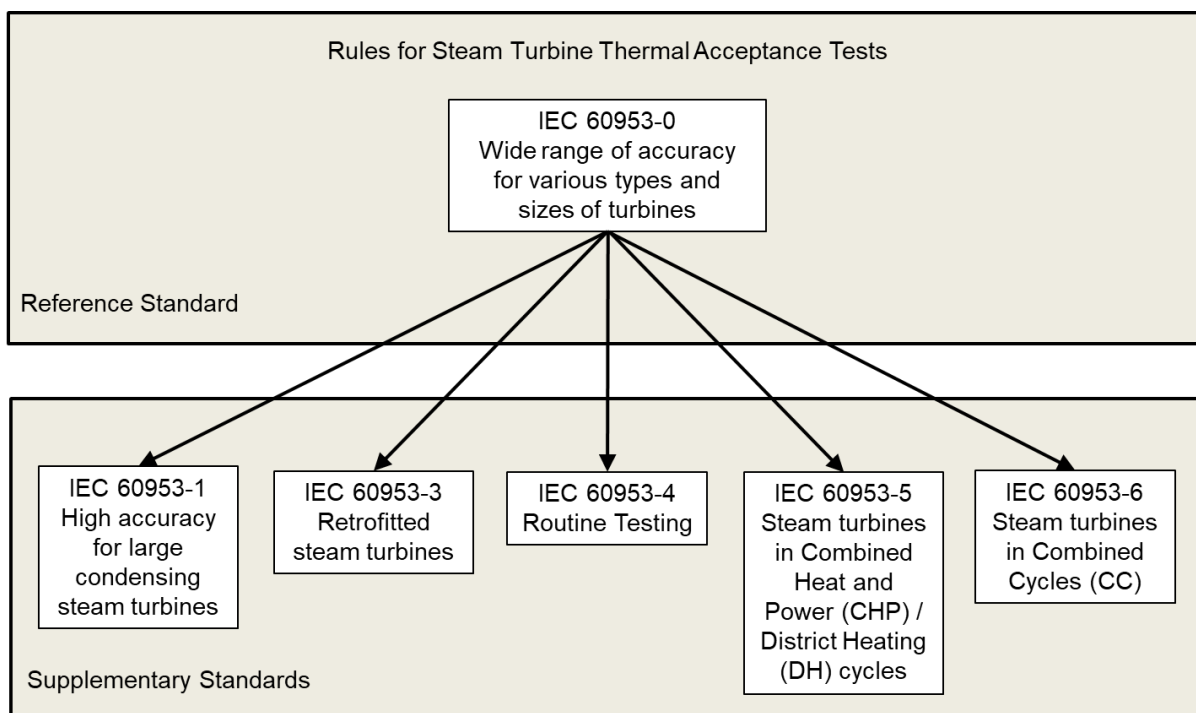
Rules for Steam Turbine Thermal Acceptance Tests

IEC 60953-0
Wide range of accuracy for various types and sizes of turbines

Reference Standard

IEC 60953-1
High accuracy for large condensing steam turbines

IEC 60953-3
Retrofitted steam turbines

IEC 60953-4
Routine Testing

IEC 60953-5
Steam turbines in Combined Heat and Power (CHP) / District Heating (DH) cycles

IEC 60953-6
Steam turbines in Combined Cycles (CC)

Supplementary Standards